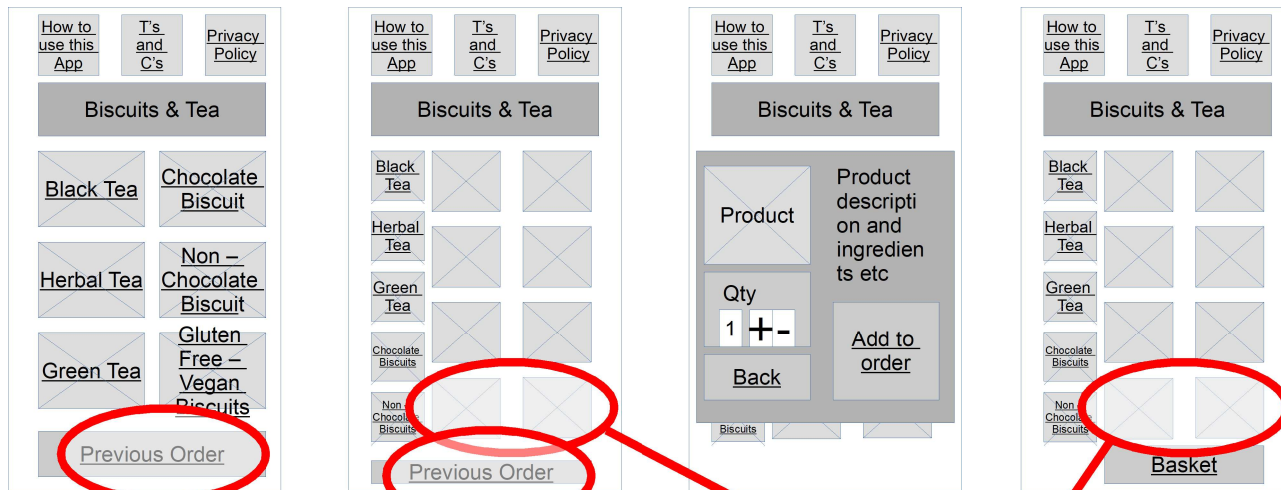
How to use this App

T's and C's

Privacy Policy

Biscuits & Tea

Black Tea

Chocolate Biscuit

Herbal Tea

Non – Chocolate Biscuit

Green Tea

Gluten Free – Vegan Biscuits

Previous Order

How to use this App

T's and C's

Privacy Policy

Biscuits & Tea

Black Tea

Herbal Tea

Green Tea

Chocolate Biscuits

Non – Chocolate Biscuits

Previous Order

How to use this App

T's and C's

Privacy Policy

Biscuits & Tea

Product

Product description and ingredients etc

Qty

1 + -

Add to order

Back

Biscuits

How to use this App

T's and C's

Privacy Policy

Biscuits & Tea

Black Tea

Herbal Tea

Green Tea

Chocolate Biscuits

Non – Chocolate Biscuits

Basket